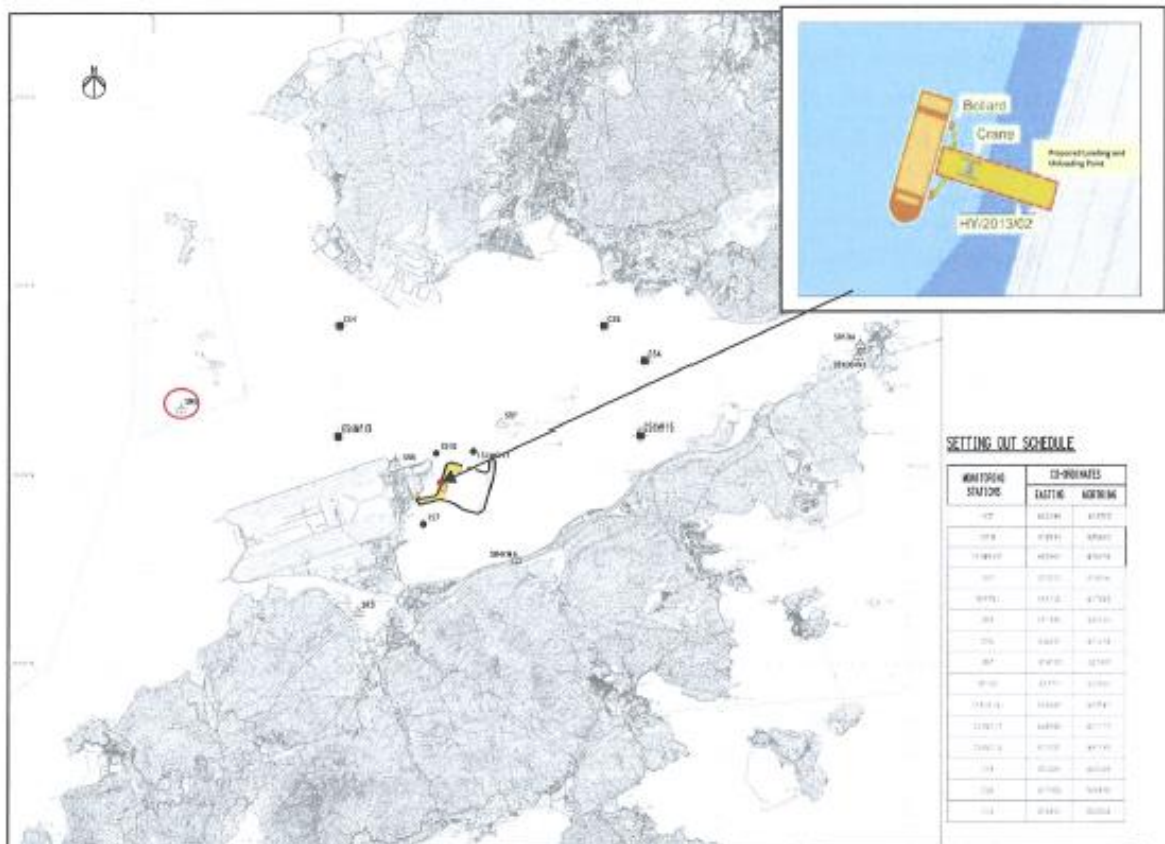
Bollard
Crane
Proposed Loading and Unloading Point
HY/2013/02

SETTING OUT SCHEDULE

| MONITORING STATIONS | CO-ORDINATES EASTING | CO-ORDINATES NORTHING |
|---|---|---|
| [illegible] | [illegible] | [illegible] |
| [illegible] | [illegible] | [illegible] |
| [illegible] | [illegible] | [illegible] |
| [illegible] | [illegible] | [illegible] |
| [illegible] | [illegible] | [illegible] |
| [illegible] | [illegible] | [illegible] |
| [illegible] | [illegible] | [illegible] |
| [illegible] | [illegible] | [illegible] |
| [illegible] | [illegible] | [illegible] |
| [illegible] | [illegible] | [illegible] |
| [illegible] | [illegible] | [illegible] |
| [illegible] | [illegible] | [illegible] |
| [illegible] | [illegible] | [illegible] |
| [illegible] | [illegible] | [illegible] |
| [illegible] | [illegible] | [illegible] |